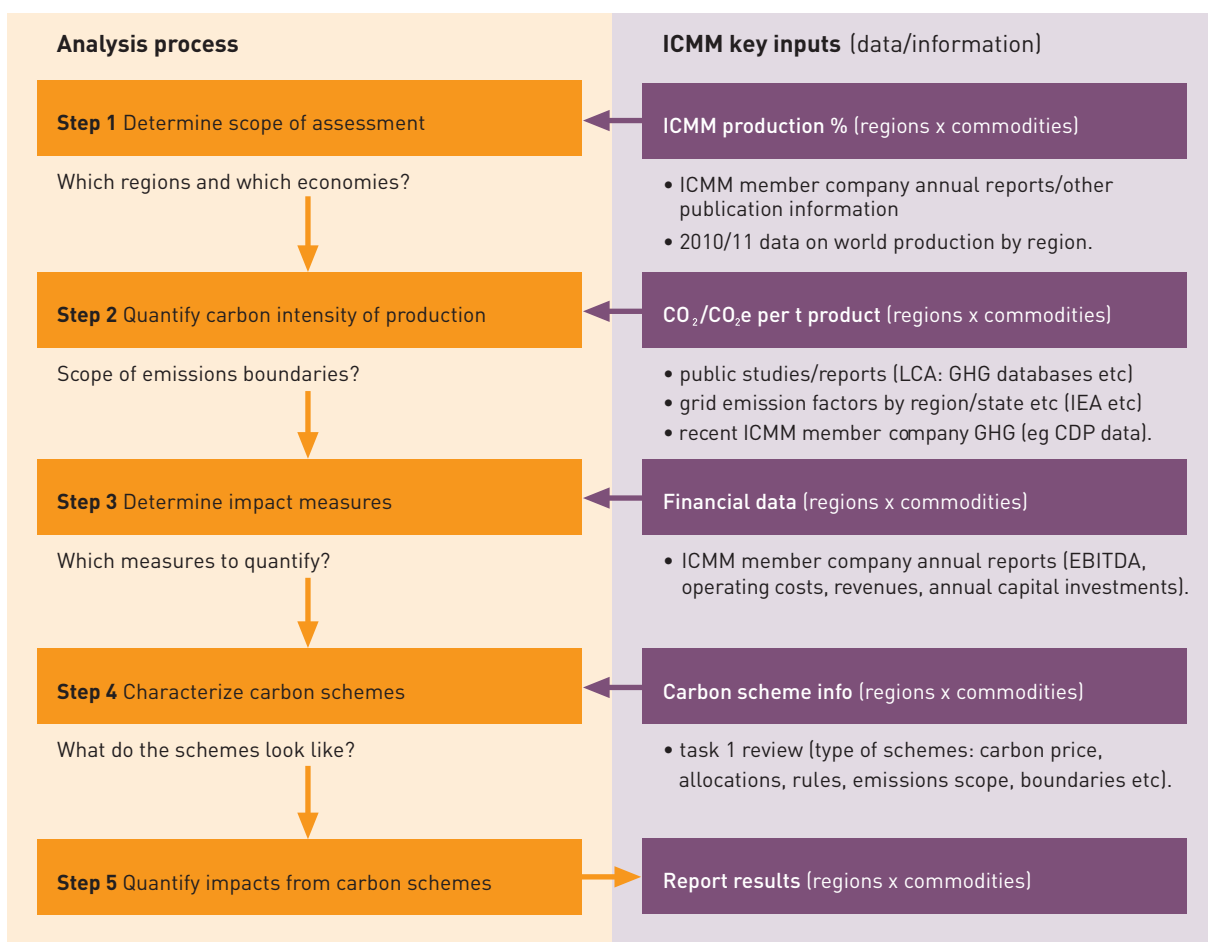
Analysis process

Step 1 Determine scope of assessment

Which regions and which economies?

Step 2 Quantify carbon intensity of production

Scope of emissions boundaries?

Step 3 Determine impact measures

Which measures to quantify?

Step 4 Characterize carbon schemes

What do the schemes look like?

Step 5 Quantify impacts from carbon schemes

ICMM key inputs (data/information)

ICMM production % (regions x commodities)

• ICMM member company annual reports/other publication information

• 2010/11 data on world production by region.

$CO_2$/$CO_2$e per t product (regions x commodities)

• public studies/reports (LCA: GHG databases etc)
• grid emission factors by region/state etc (IEA etc)
• recent ICMM member company GHG (eg CDP data).

Financial data (regions x commodities)

• ICMM member company annual reports (EBITDA, operating costs, revenues, annual capital investments).

Carbon scheme info (regions x commodities)

• task 1 review (type of schemes: carbon price, allocations, rules, emissions scope, boundaries etc).

Report results (regions x commodities)